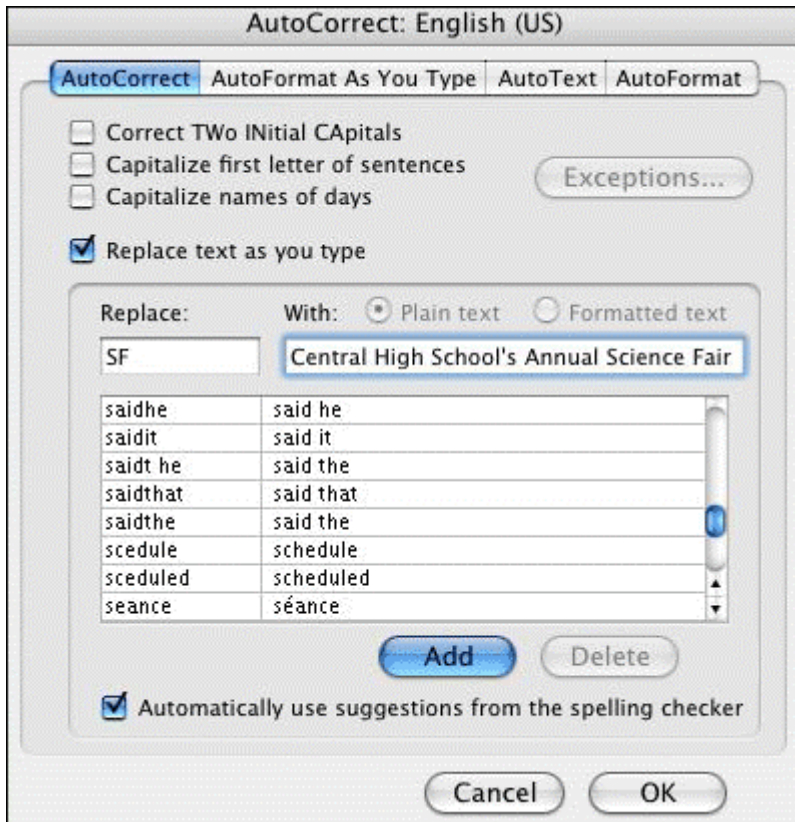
AutoCorrect: English (US)

AutoCorrect | AutoFormat As You Type | AutoText | AutoFormat

Correct TWo INitial CApitals
Capitalize first letter of sentences
Capitalize names of days

Exceptions...

Replace text as you type

Replace: With: Plain text Formatted text

SF

Central High School's Annual Science Fair

| | |
|---|---|
| saidhe | said he |
| saidit | said it |
| saidt he | said the |
| saidthat | said that |
| saidthe | said the |
| scedule | schedule |
| sceduled | scheduled |
| seance | séance |

Add Delete

Automatically use suggestions from the spelling checker

Cancel OK